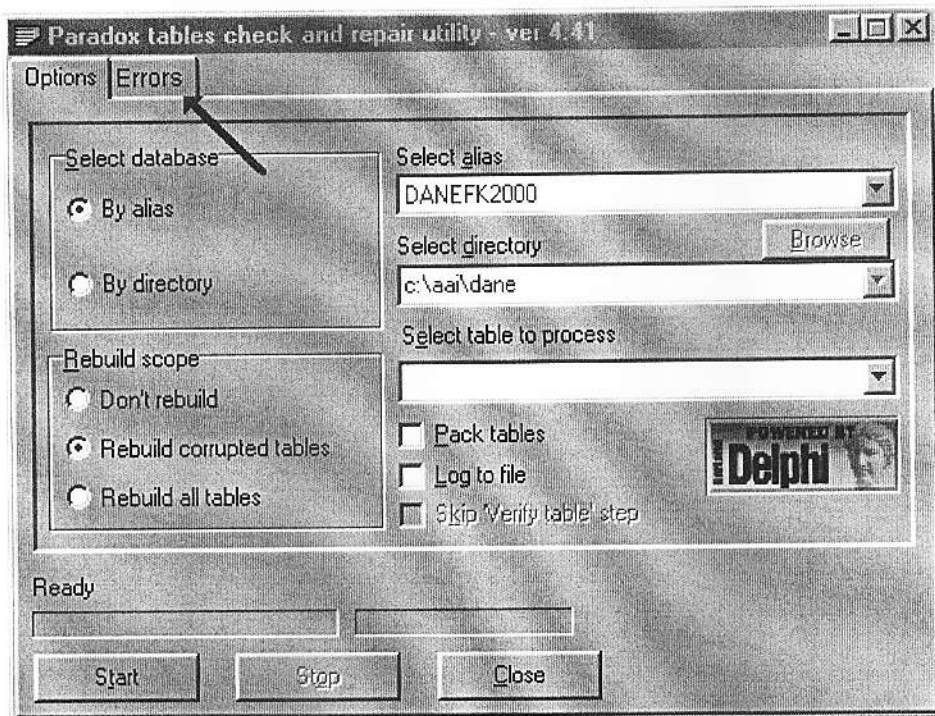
Paradox tables check and repair utility - ver 4.41

Options Errors

Select database
By alias
By directory

Select alias
DANEFK2000
Select directory
Browse
c:\aai\dane
Select table to process

Rebuild scope
Don't rebuild
Rebuild corrupted tables
Rebuild all tables

Pack tables
Log to file
Skip 'Verify table' step

POWERED BY
Borland
Delphi

Ready

Start
Stop
Close